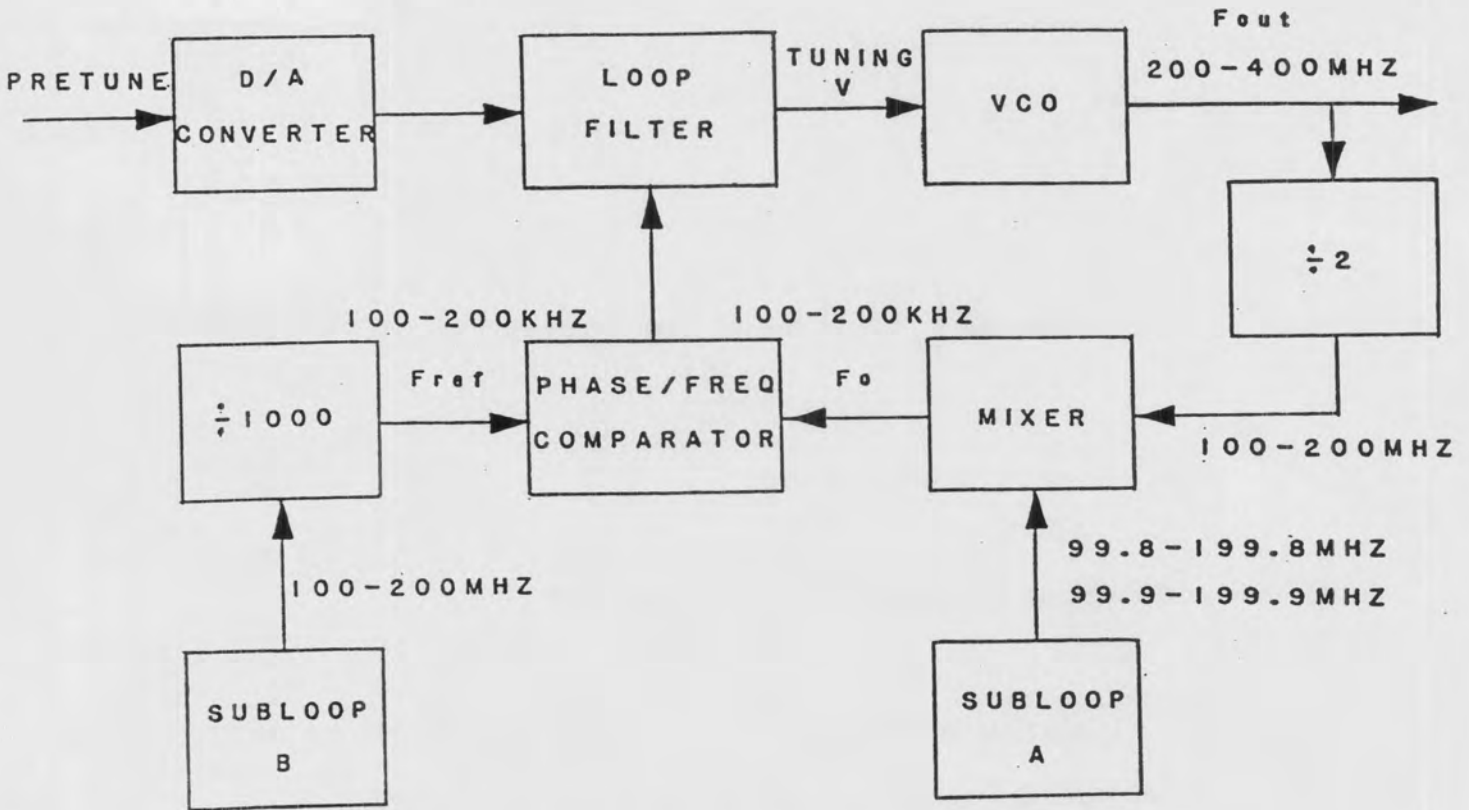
PRETUNE

D/A CONVERTER

LOOP FILTER

TUNING V

VCO

Fout

200-400MHZ

÷2

100-200KHZ

100-200KHZ

÷1000

Fref

PHASE/FREQ COMPARATOR

Fo

MIXER

100-200MHZ

99.8-199.8MHZ

99.9-199.9MHZ

100-200MHZ

SUBLOOP B

SUBLOOP A